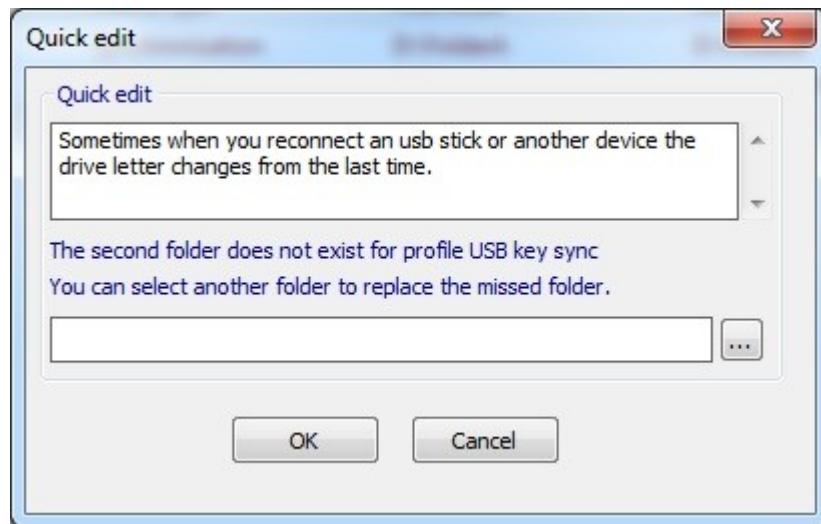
Quick edit

Quick edit

Sometimes when you reconnect an usb stick or another device the drive letter changes from the last time.

The second folder does not exist for profile USB key sync

You can select another folder to replace the missed folder.

...

OK

Cancel